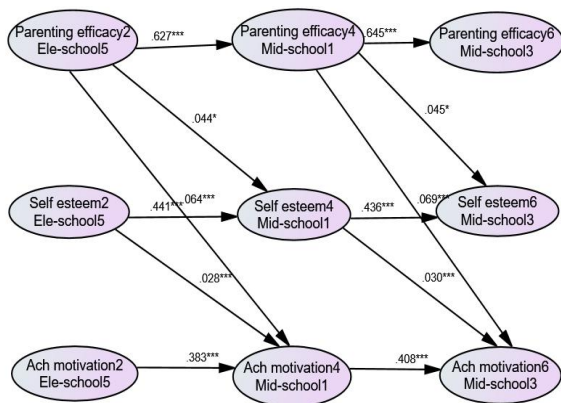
Parenting efficacy2
Ele-school5

.627***

Parenting efficacy4
Mid-school1

.645***

Parenting efficacy6
Mid-school3

.044*

.045*

Self esteem2
Ele-school5

.441***

.064***

Self esteem4
Mid-school1

.436***

.069***

Self esteem6
Mid-school3

.028***

.030***

Ach motivation2
Ele-school5

.383***

Ach motivation4
Mid-school1

.408***

Ach motivation6
Mid-school3